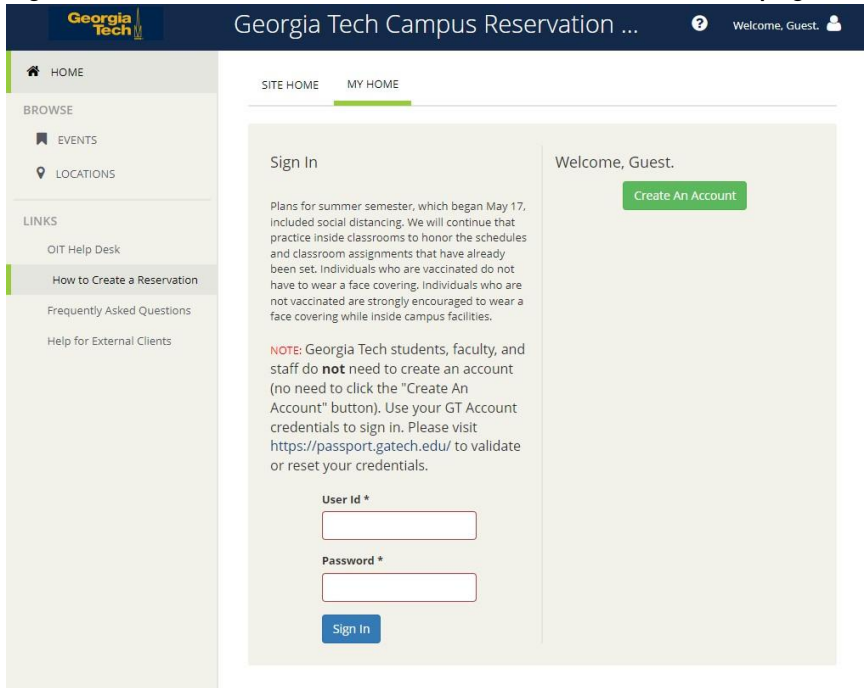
Georgia Tech

Georgia Tech Campus Reservation ...

Welcome, Guest.

HOME

BROWSE

EVENTS

LOCATIONS

LINKS

OIT Help Desk

How to Create a Reservation

Frequently Asked Questions

Help for External Clients

SITE HOME

MY HOME

Sign In

Plans for summer semester, which began May 17, included social distancing. We will continue that practice inside classrooms to honor the schedules and classroom assignments that have already been set. Individuals who are vaccinated do not have to wear a face covering. Individuals who are not vaccinated are strongly encouraged to wear a face covering while inside campus facilities.

NOTE: Georgia Tech students, faculty, and staff do **not** need to create an account (no need to click the "Create An Account" button). Use your GT Account credentials to sign in. Please visit https://passport.gatech.edu/ to validate or reset your credentials.

User Id *

Password *

Sign In

Welcome, Guest.

Create An Account